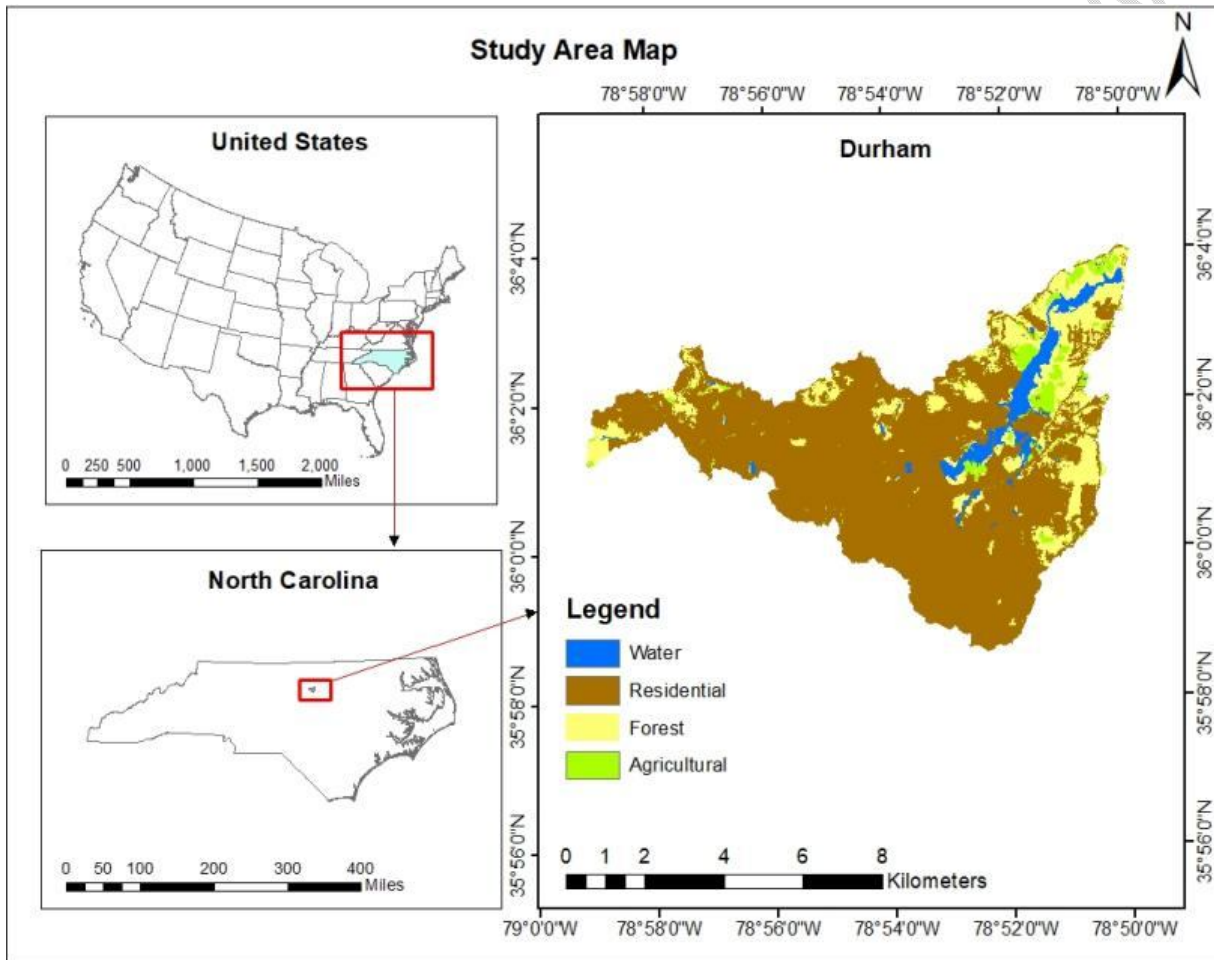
Study Area Map

N

78°58'0"W 78°56'0"W 78°54'0"W 78°52'0"W 78°50'0"W

United States

0 250 500 1,000 1,500 2,000 Miles

North Carolina

0 50 100 200 300 400 Miles

Durham

36°4'0"N
36°2'0"N
36°0'0"N
35°58'0"N
35°56'0"N

36°4'0"N
36°2'0"N
36°0'0"N
35°58'0"N
35°56'0"N

Legend

Water

Residential

Forest

Agricultural

0 1 2 4 6 8 Kilometers

79°0'0"W 78°58'0"W 78°56'0"W 78°54'0"W 78°52'0"W 78°50'0"W